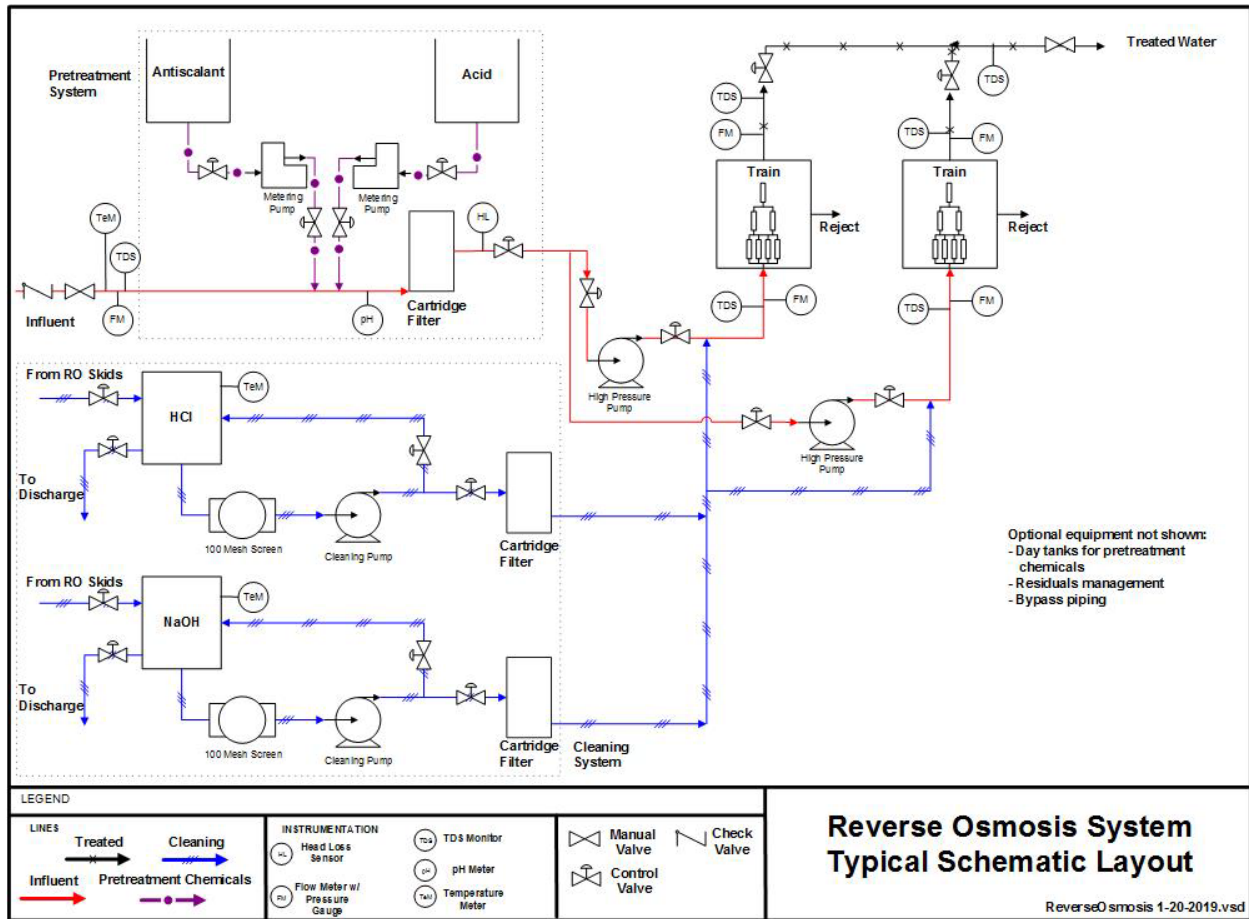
Pretreatment System

Antiscalant

Acid

Metering Pump

Metering Pump

TeM

TDS

HL

Influent

FM

pH

Cartridge Filter

Treated Water

TDS

TDS

FM

TDS

FM

Train

Train

Reject

Reject

TDS

FM

TDS

FM

High Pressure Pump

High Pressure Pump

From RO Skids

HCl

TeM

To Discharge

100 Mesh Screen

Cleaning Pump

Cartridge Filter

From RO Skids

NaOH

TeM

To Discharge

100 Mesh Screen

Cleaning Pump

Cartridge Filter

Cleaning System

Optional equipment not shown:
- Day tanks for pretreatment chemicals
- Residuals management
- Bypass piping

LEGEND

LINES

Treated

Cleaning

Influent

Pretreatment Chemicals

INSTRUMENTATION

HL Head Loss Sensor

FM Flow Meter w/ Pressure Gauge

TDS TDS Monitor

pH pH Meter

TeM Temperature Meter

Manual Valve

Check Valve

Control Valve

Reverse Osmosis System
Typical Schematic Layout

ReverseOsmosis 1-20-2019.vsd